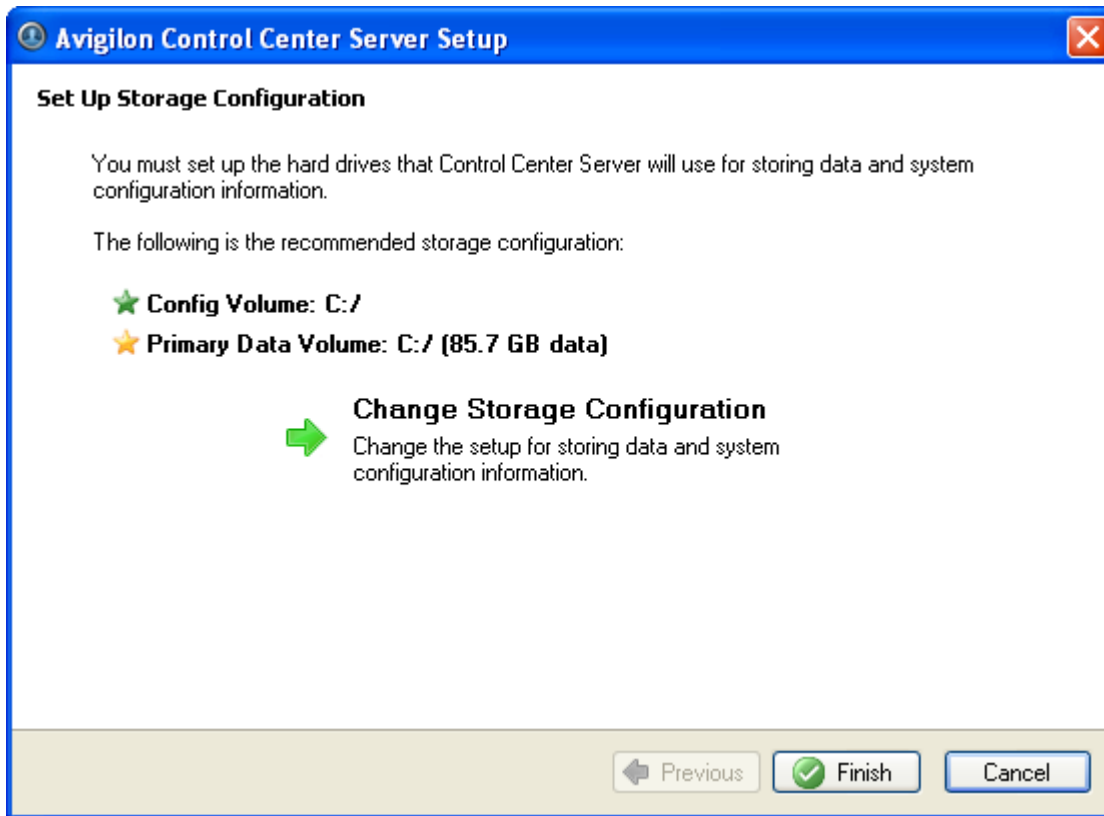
Avigilon Control Center Server Setup

Set Up Storage Configuration

You must set up the hard drives that Control Center Server will use for storing data and system configuration information.

The following is the recommended storage configuration:

Config Volume: C:/

Primary Data Volume: C:/ (85.7 GB data)

Change Storage Configuration

Change the setup for storing data and system configuration information.

Previous Finish Cancel